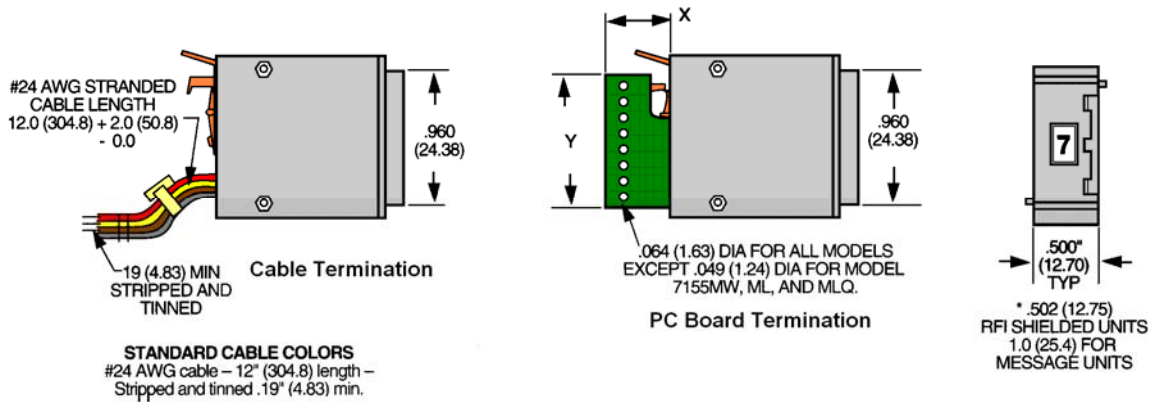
#24 AWG STRANDED CABLE LENGTH
12.0 (304.8) + 2.0 (50.8)
- 0.0

.960
(24.38)

.19 (4.83) MIN
STRIPPED AND
TINNED

Cable Termination

STANDARD CABLE COLORS
#24 AWG cable – 12" (304.8) length –
Stripped and tinned .19" (4.83) min.

X

Y

.960
(24.38)

.064 (1.63) DIA FOR ALL MODELS
EXCEPT .049 (1.24) DIA FOR MODEL
7155MW, ML, AND MLQ.

PC Board Termination

7

.500"
(12.70)
TYP

* .502 (12.75)
RFI SHIELDED UNITS
1.0 (25.4) FOR
MESSAGE UNITS